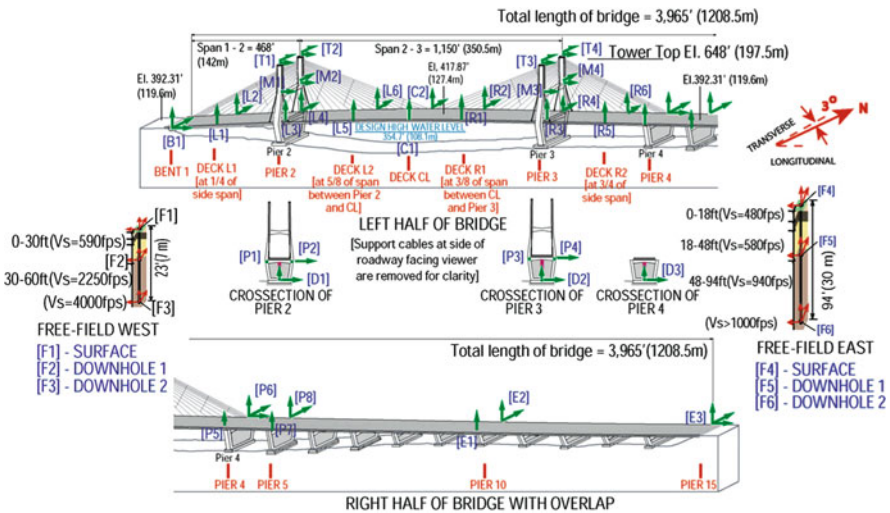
Total length of bridge = 3,965' (1208.5m)

Span 1 - 2 = 468' (142m)

Span 2 - 3 = 1,150' (350.5m)

Tower Top El. 648' (197.5m)

[T1] [T2] [T3] [T4]

El. 392.31' (119.6m)

El. 417.87' (127.4m)

El. 392.31' (119.6m)

[M1] [M2] [M3] [M4]

[L2] [L6] [C2] [R2] [R4] [R6]

[L3] [L4] [L5] [R1] [R3] [R5]

DESIGN HIGH WATER LEVEL 354.7' (108.1m)

[B1] [L1] [C1]

Pier 2 Pier 3 Pier 4

BENT 1

DECK L1 [at 1/4 of side span]

PIER 2

DECK L2 [at 5/8 of span between Pier 2 and CL]

DECK CL

DECK R1 [at 3/8 of span between CL and Pier 3]

PIER 3

DECK R2 [at 3/4 of side span]

PIER 4

3°

N

TRANSVERSE

LONGITUDINAL

LEFT HALF OF BRIDGE

[Support cables at side of roadway facing viewer are removed for clarity]

[F1]

0-30ft(Vs=590fps)

[F2]

30-60ft(Vs=2250fps)

(Vs=4000fps)

[F3]

23'(7 m)

[P1] [P2] [D1]

CROSSECTION OF PIER 2

[P3] [P4] [D2]

CROSSECTION OF PIER 3

[D3]

CROSSECTION OF PIER 4

[F4]

0-18ft(Vs=480fps)

18-48ft(Vs=580fps)

[F5]

48-94ft(Vs=940fps)

94'(30 m)

(Vs>1000fps)

[F6]

FREE-FIELD WEST

[F1] - SURFACE
[F2] - DOWNHOLE 1
[F3] - DOWNHOLE 2

FREE-FIELD EAST

[F4] - SURFACE
[F5] - DOWNHOLE 1
[F6] - DOWNHOLE 2

Total length of bridge = 3,965' (1208.5m)

[P6] [P8] [E2]

[P5] [P7] [E1] [E3]

Pier 4

PIER 4 PIER 5 PIER 10 PIER 15

RIGHT HALF OF BRIDGE WITH OVERLAP